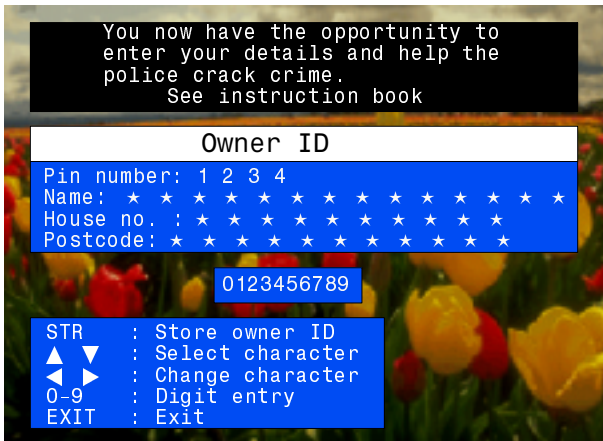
You now have the opportunity to enter your details and help the police crack crime.
See instruction book

Owner ID

Pin number: 1 2 3 4
Name: ★ ★ ★ ★ ★ ★ ★ ★ ★ ★ ★ ★ ★ ★ ★ ★
House no. : ★ ★ ★ ★ ★ ★ ★ ★ ★ ★ ★ ★
Postcode: ★ ★ ★ ★ ★ ★ ★ ★ ★ ★ ★ ★ ★ ★

0123456789

STR : Store owner ID
▲ ▼ : Select character
◀ ▶ : Change character
0-9 : Digit entry
EXIT : Exit